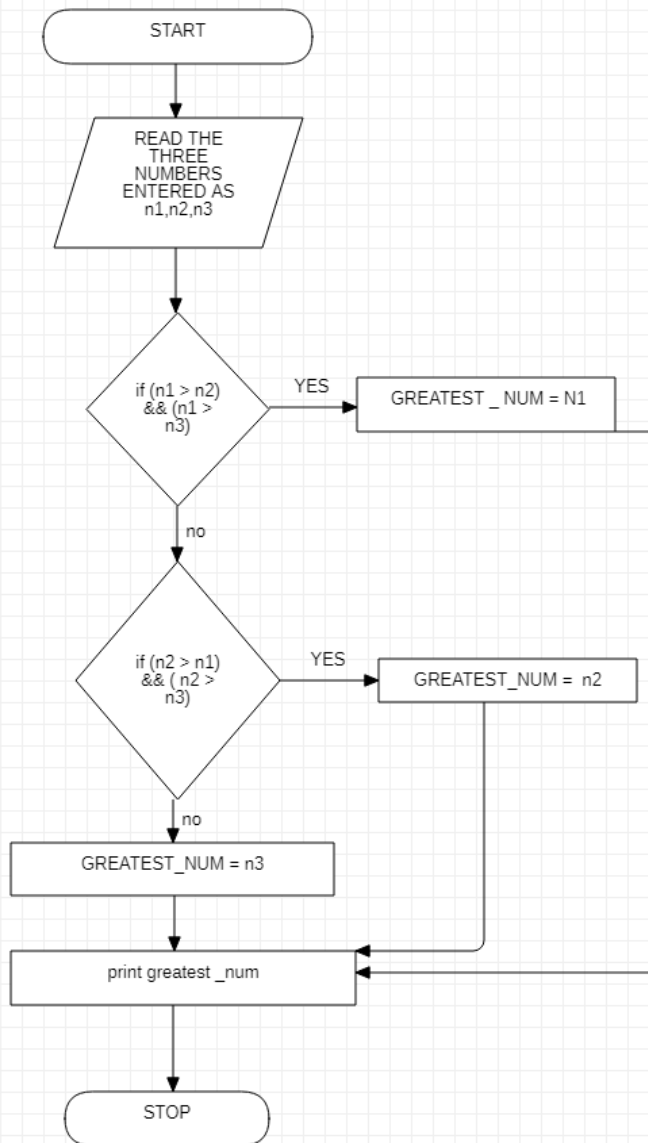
START

READ THE THREE NUMBERS ENTERED AS n1,n2,n3

if (n1 > n2) && (n1 > n3)

YES

GREATEST _ NUM = N1

no

if (n2 > n1) && ( n2 > n3)

YES

GREATEST_NUM = n2

no

GREATEST_NUM = n3

print greatest _num

STOP